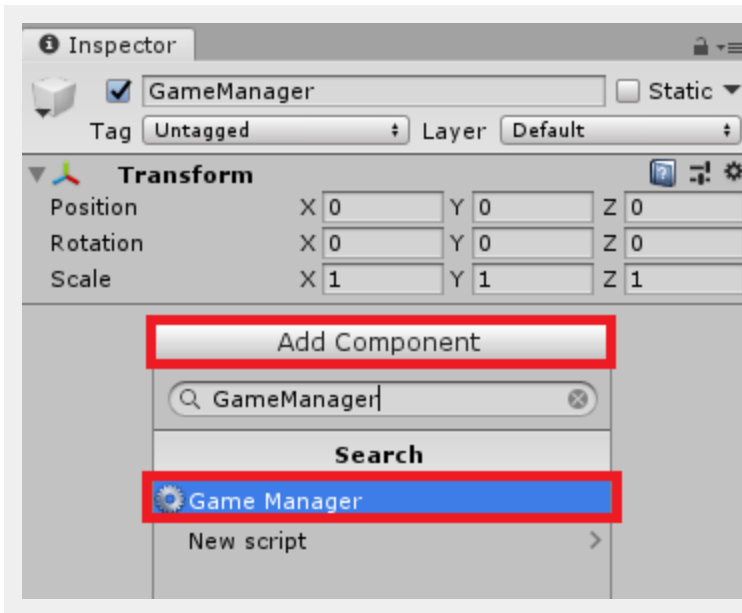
Inspector

GameManager
Static
Tag Untagged
Layer Default

Transform

| | | | | | | |
|---|---|---|---|---|---|---|
| Position | X | 0 | Y | 0 | Z | 0 |
| Rotation | X | 0 | Y | 0 | Z | 0 |
| Scale | X | 1 | Y | 1 | Z | 1 |

Add Component

GameManager

Search

Game Manager

New script